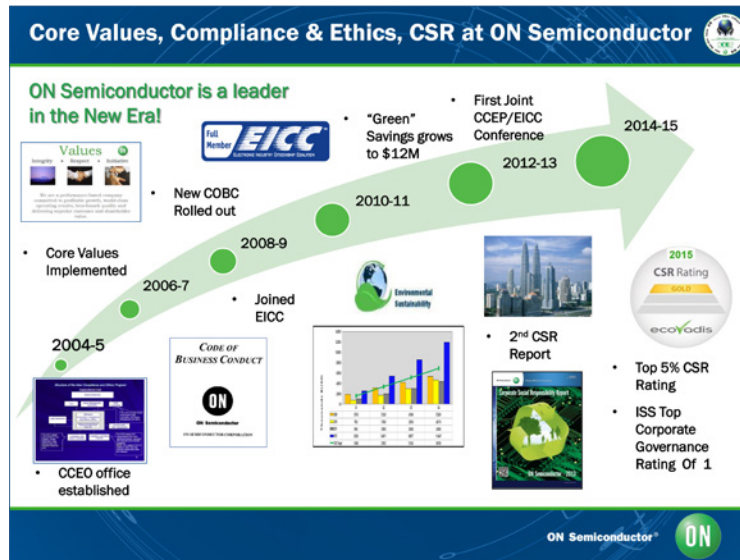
Core Values, Compliance & Ethics, CSR at ON Semiconductor

ON Semiconductor is a leader in the New Era!

Full Member EICC ELECTRONIC INDUSTRY CITIZENSHIP COALITION

Values
Integrity • Respect • Initiative

• "Green" Savings grows to $12M

• First Joint CCEP/EICC Conference

2014-15

2012-13

2010-11

• New COBC Rolled out

2008-9

• Core Values Implemented

2006-7

• Joined EICC

Environmental Sustainability

2004-5

CODE OF BUSINESS CONDUCT

ON Semiconductor

• 2$^{nd}$ CSR Report

Corporate Social Responsibility Report

ON Semiconductor

2015
CSR Rating
GOLD
ecovadis

• Top 5% CSR Rating

• ISS Top Corporate Governance Rating Of 1

• CCEO office established

ON Semiconductor®

ON